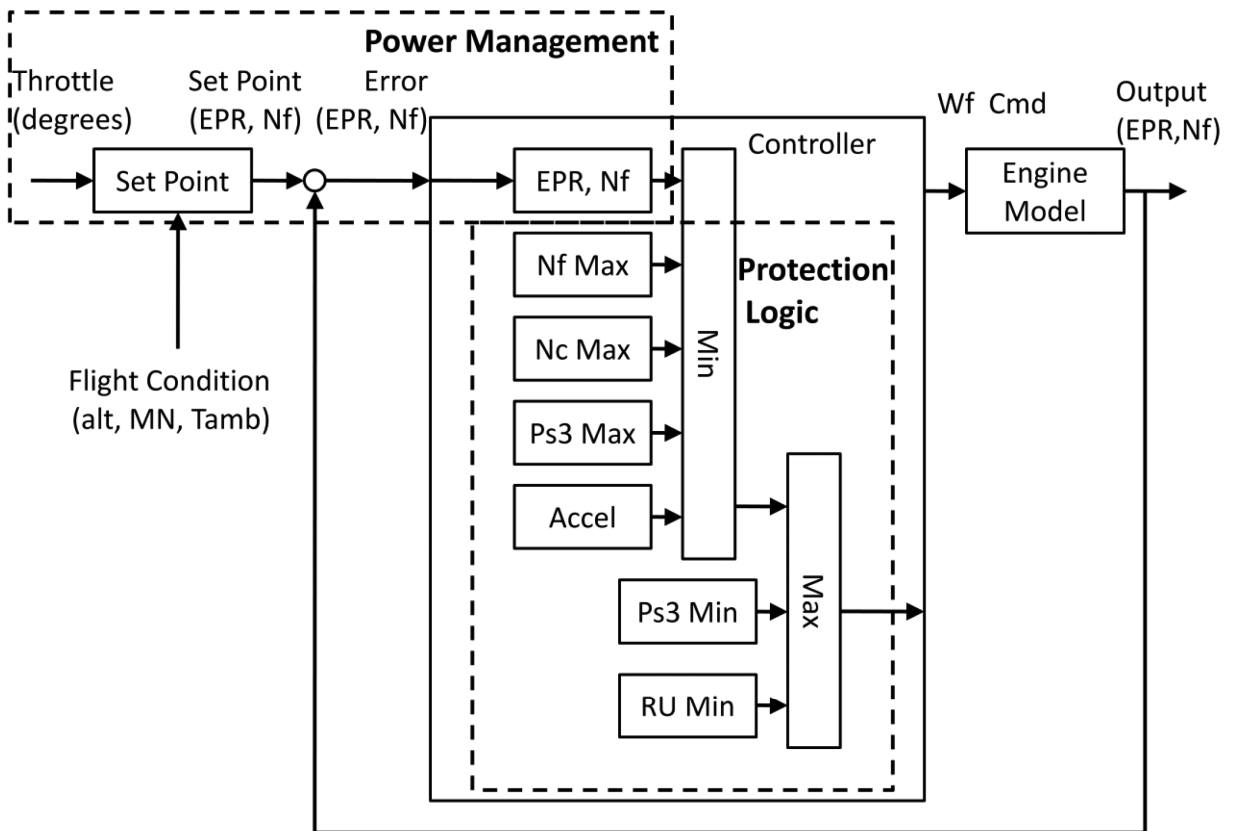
Power Management

Throttle (degrees)

Set Point (EPR, Nf)

Error (EPR, Nf)

Wf Cmd

Output (EPR,Nf)

Set Point

Controller

EPR, Nf

Engine Model

Nf Max

Protection Logic

Nc Max

Min

Ps3 Max

Accel

Flight Condition (alt, MN, Tamb)

Ps3 Min

Max

RU Min